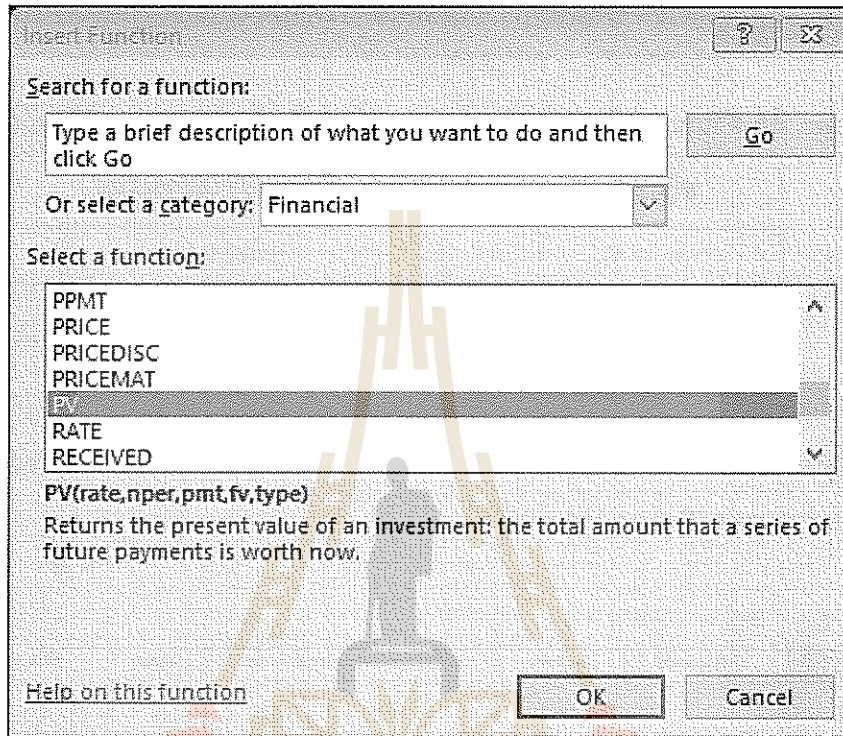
Insert Function

? ✕

Search for a function:

Type a brief description of what you want to do and then click Go

Go

Or select a category: Financial

Select a function:

PPMT
PRICE
PRICEDISC
PRICEMAT
PV
RATE
RECEIVED

PV(rate,nper,pmt,fv,type)

Returns the present value of an investment: the total amount that a series of future payments is worth now.

Help on this function

OK

Cancel